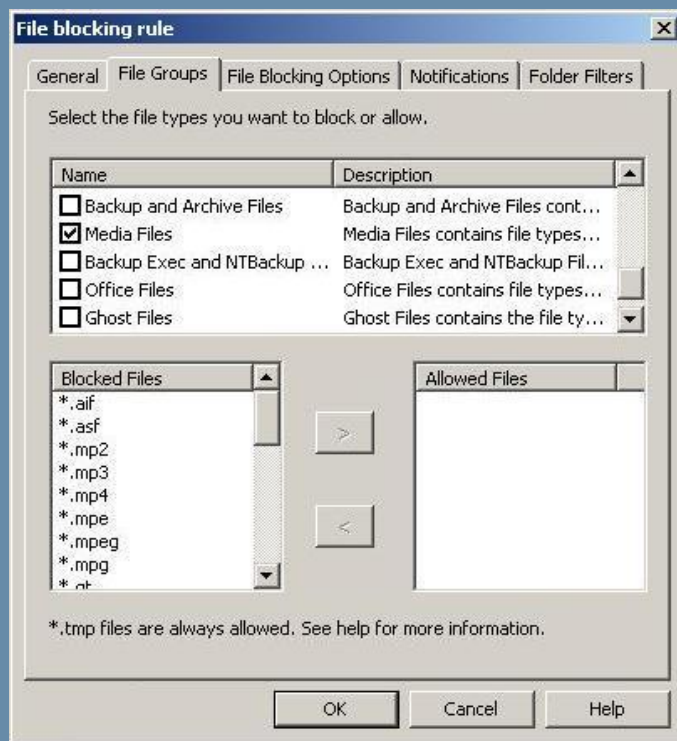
File blocking rule

General | File Groups | File Blocking Options | Notifications | Folder Filters

Select the file types you want to block or allow.

| Name | Description |
|---|---|
| Backup and Archive Files | Backup and Archive Files cont... |
| Media Files | Media Files contains file types... |
| Backup Exec and NTBackup ... | Backup Exec and NTBackup Fil... |
| Office Files | Office Files contains file types... |
| Ghost Files | Ghost Files contains the file ty... |

Blocked Files
*.aif
*.asf
*.mp2
*.mp3
*.mp4
*.mpe
*.mpeg
*.mpg
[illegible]

>

<

Allowed Files

*.tmp files are always allowed. See help for more information.

OK Cancel Help